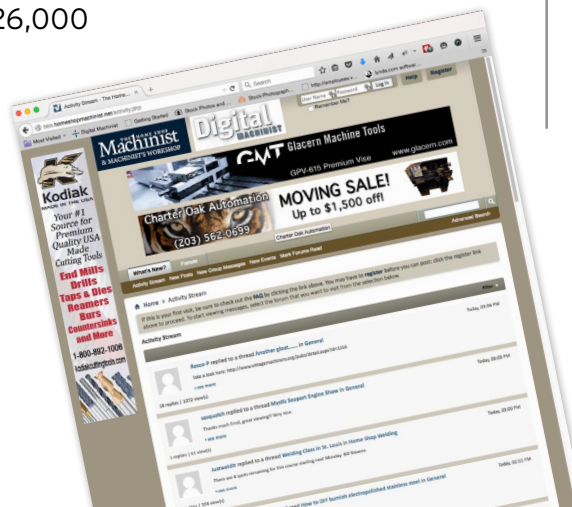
26,000

Activity Stream - The Home...

Most Visited   Digital Machinist   Getting Started   Stock Photos and ...   Stock Photograph...   http://employees.v...   lynda.com software...

Search

User Name   Password   Log in   Remember Me?   Help   Register

Machinist & MACHINIST'S WORKSHOP   Digital MACHINIST

Glacern Machine Tools

GPV-615 Premium Vise   www.glacern.com

Kodiak MADE IN THE USA   Your #1 Source for Premium Quality USA Made Cutting Tools   End Mills   Drills   Taps & Dies   Reamers   Burs   Countersinks   and More   1-800-892-1006

Charter Oak Automation   (203) 562-0699   MOVING SALE! Up to $1,500 off!

Charter Oak Automation

Advanced Search

What's New?   Forum

Activity Stream   New Posts   New Group Messages   New Events   Mark Forums Read

Home   Activity Stream

If this is your first visit, be sure to check out the FAQ by clicking the link above. You may have to register before you can post: click the register link above to proceed. To start viewing messages, select the forum that you want to visit from the selection below.

Activity Stream

Rosco-P replied to a thread Another ghost...... in General   Today, 09:06 PM

+ see more

18 replies | 1272 view(s)

sasquatch replied to a thread Mystic Seaport Engine Show in General   Today, 09:00 PM

Thanks much Errol, great viewing!! Very nice.

+ see more

1 replies | 41 view(s)

kvtwohlt replied to a thread Welding Class in St. Louis in Home Shop Welding   Today, 02:51 PM

There are 6 spots remaining for this course starting next Monday. Bill Bowers

+ see more

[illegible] how to DIY burnish electropolished stainless steel in General